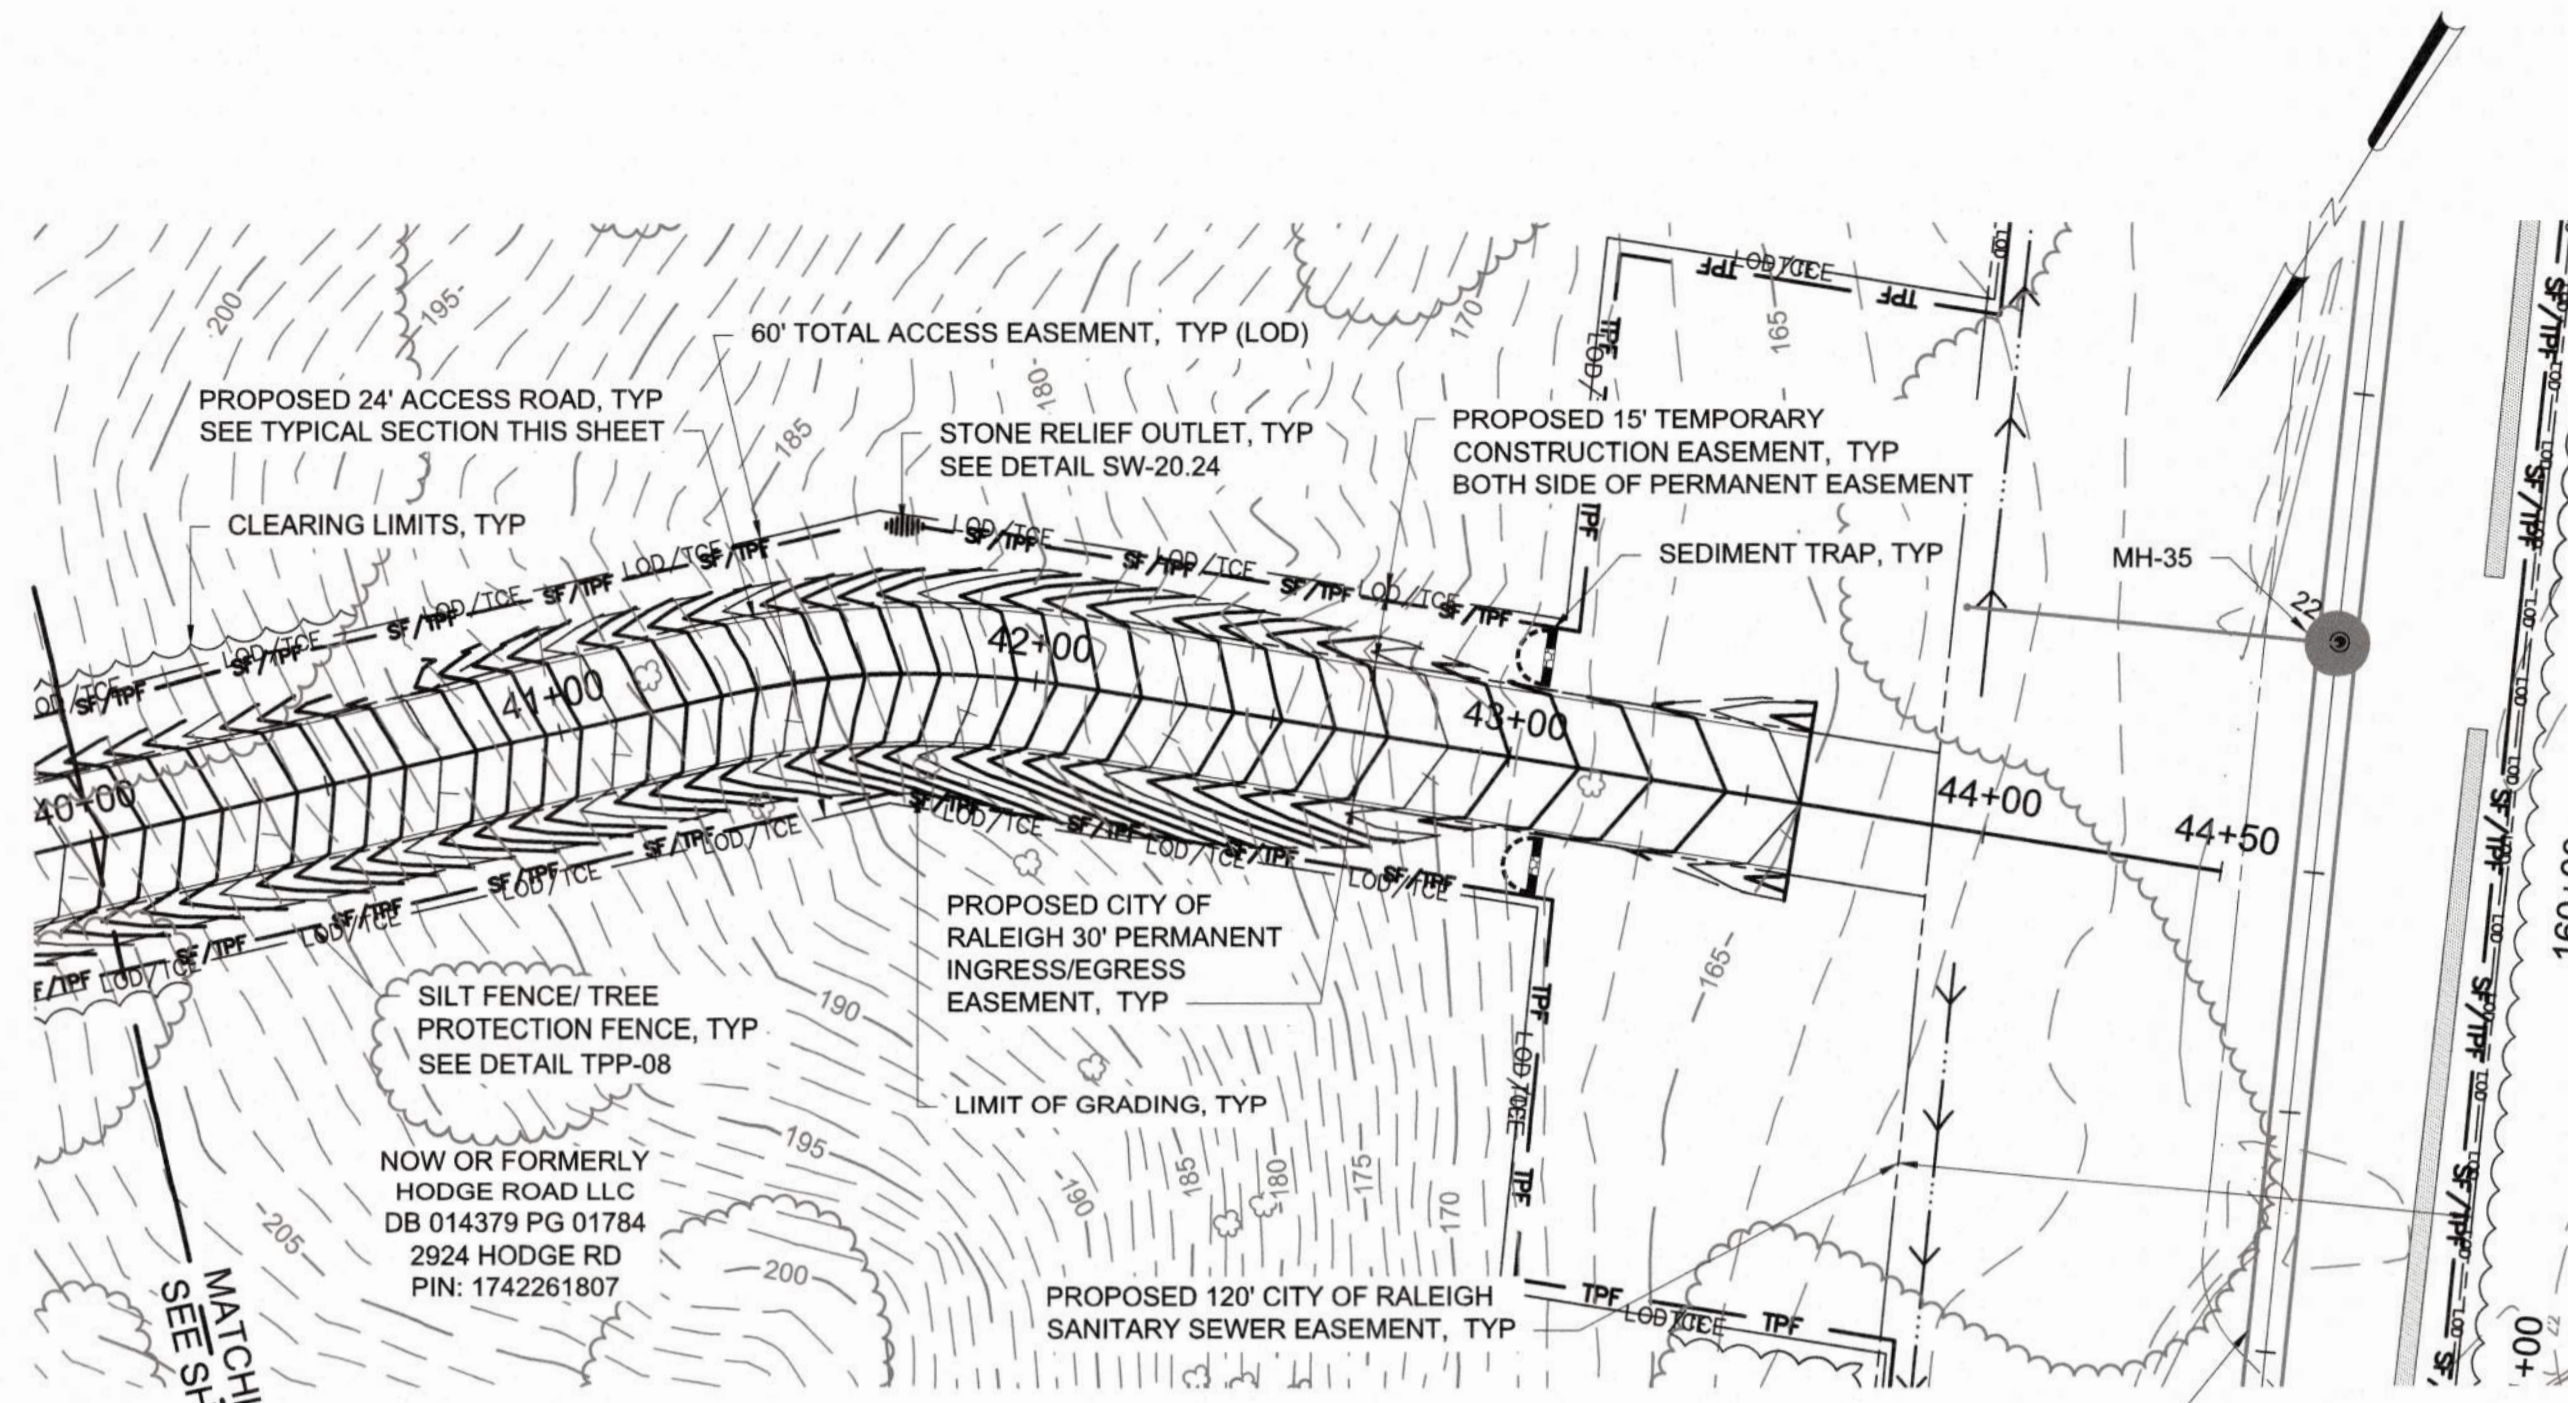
60' TOTAL ACCESS EASEMENT, TYP (LOD)

PROPOSED 24' ACCESS ROAD, TYP
SEE TYPICAL SECTION THIS SHEET

STONE RELIEF OUTLET, TYP
SEE DETAIL SW-20.24

PROPOSED 15' TEMPORARY
CONSTRUCTION EASEMENT, TYP
BOTH SIDE OF PERMANENT EASEMENT

CLEARING LIMITS, TYP

SEDIMENT TRAP, TYP

MH-35

200
195
185
180
170
165

LOD/TCE
SF/TPF
TPF

40+00
41+00
42+00
43+00
44+00
44+50

PROPOSED CITY OF
RALEIGH 30' PERMANENT
INGRESS/EGRESS
EASEMENT, TYP

SILT FENCE/ TREE
PROTECTION FENCE, TYP
SEE DETAIL TPP-08

LIMIT OF GRADING, TYP

190
195
205
200
175
170
165

NOW OR FORMERLY
HODGE ROAD LLC
DB 014379 PG 01784
2924 HODGE RD
PIN: 1742261807

PROPOSED 120' CITY OF RALEIGH
SANITARY SEWER EASEMENT, TYP

MATCH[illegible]
SEE SH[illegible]

+00